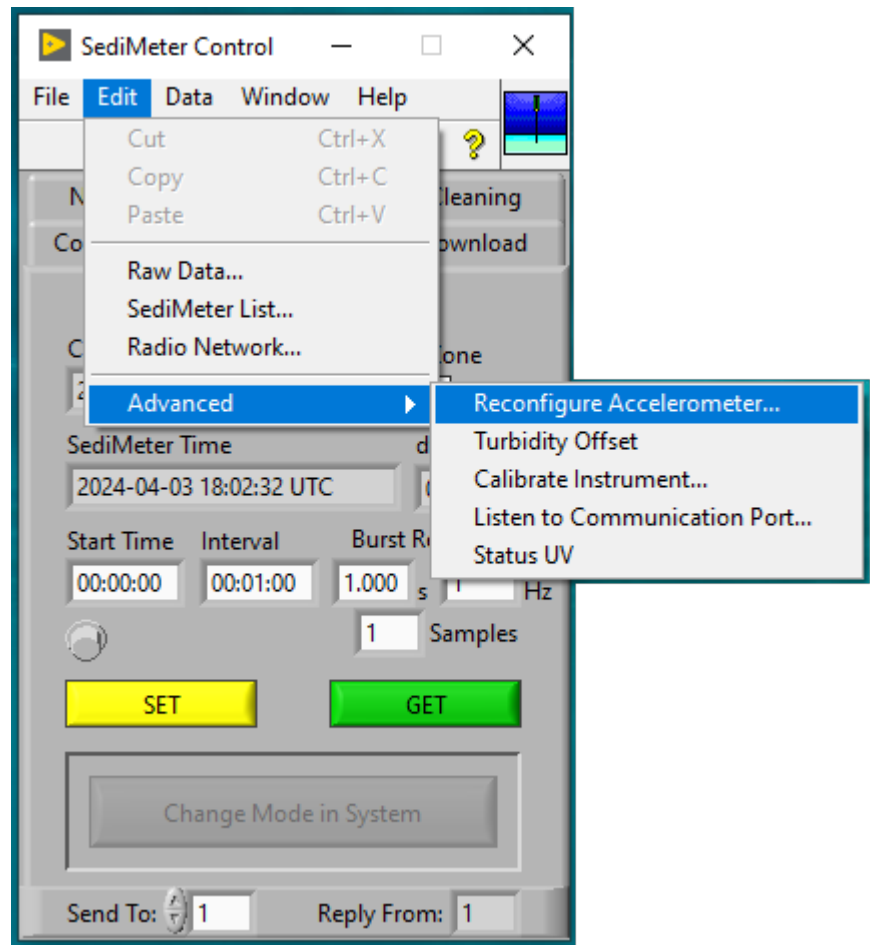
SediMeter Control

File Edit Data Window Help

Cut Ctrl+X
Copy Ctrl+C
Paste Ctrl+V

Raw Data...
SediMeter List...
Radio Network...

Advanced

Reconfigure Accelerometer...
Turbidity Offset
Calibrate Instrument...
Listen to Communication Port...
Status UV

N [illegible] Cleaning
Co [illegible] ownload

C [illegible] one
2 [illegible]

SediMeter Time
d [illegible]
2024-04-03 18:02:32 UTC
0 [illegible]

Start Time
Interval
Burst R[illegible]
00:00:00
00:01:00
1.000 s
1 Hz
1 Samples

SET
GET

Change Mode in System

Send To: 1
Reply From: 1